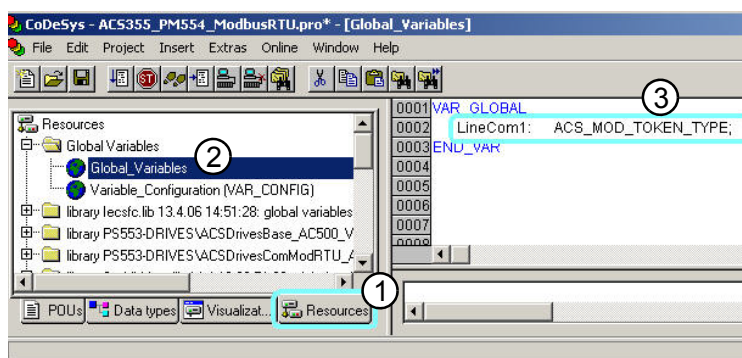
CoDeSys - ACS355_PM554_ModbusRTU.pro* - [Global_Variables]

File Edit Project Insert Extras Online Window Help

Resources
Global Variables
Global_Variables
Variable_Configuration (VAR_CONFIG)
library Iecsfc.lib 13.4.06 14:51:28: global variables
library PS553-DRIVES\ACSDrivesBase_AC500_V
library PS553-DRIVES\ACSDrivesComModRTU_A

POUs | Data types | Visualizat... | Resources

0001 VAR_GLOBAL
0002 LineCom1: ACS_MOD_TOKEN_TYPE;
0003 END_VAR
0004
0005
0006
0007
0008

1
2
3